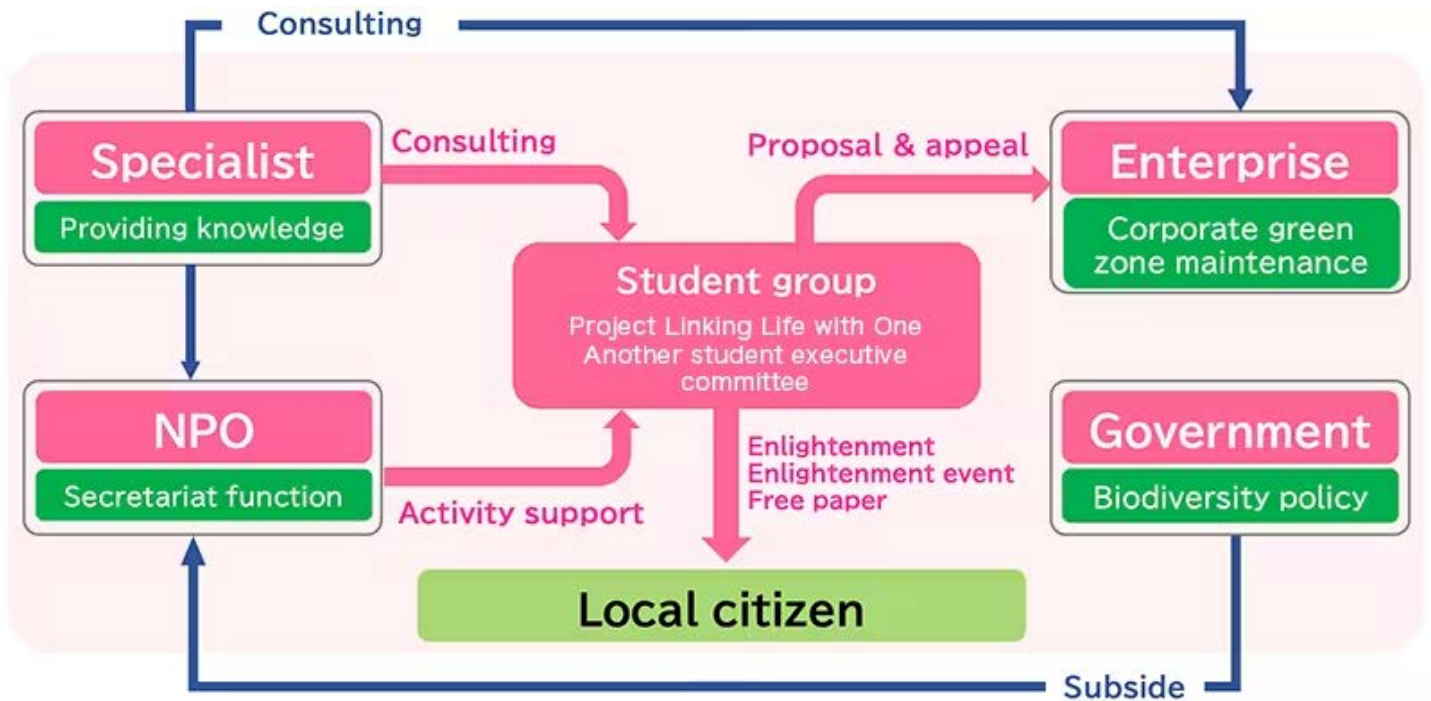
Consulting

Specialist

Providing knowledge

Consulting

Proposal & appeal

Enterprise

Corporate green zone maintenance

Student group

Project Linking Life with One Another student executive committee

NPO

Secretariat function

Activity support

Enlightenment
Enlightenment event
Free paper

Government

Biodiversity policy

Local citizen

Subside